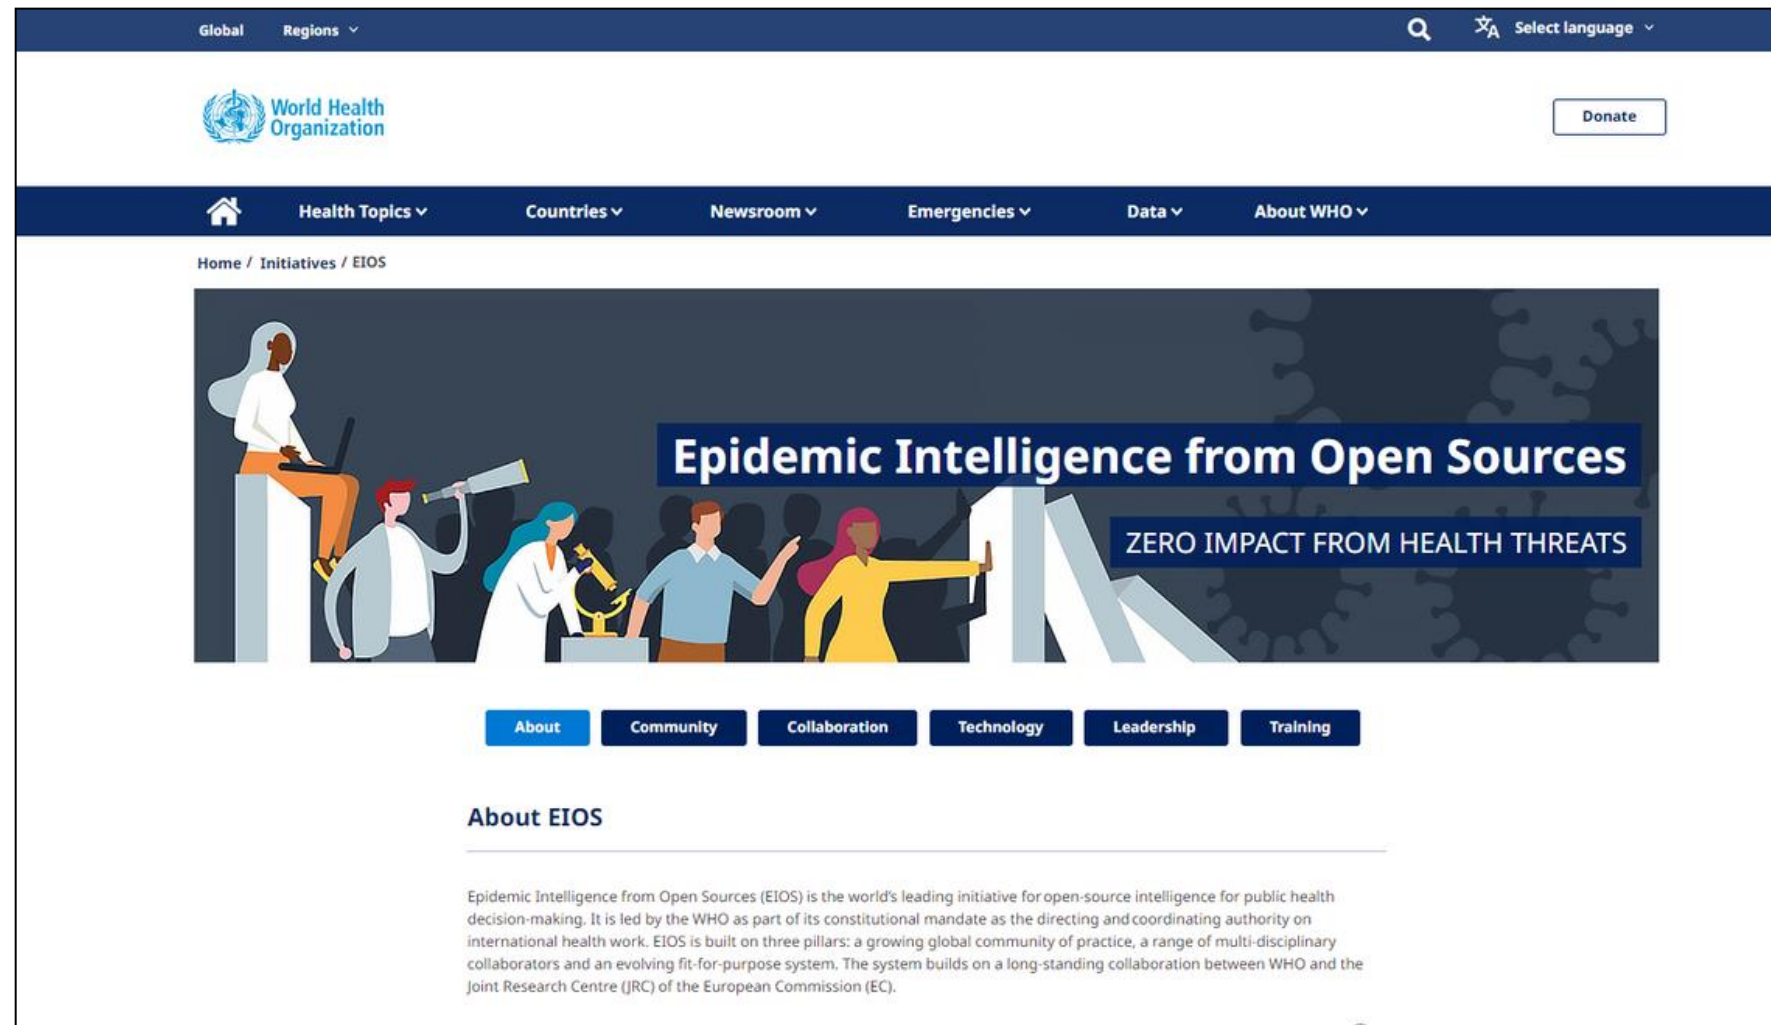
Global Regions

Select language

World Health Organization

Donate

Health Topics Countries Newsroom Emergencies Data About WHO

Home / Initiatives / EIOS

Epidemic Intelligence from Open Sources

ZERO IMPACT FROM HEALTH THREATS

About Community Collaboration Technology Leadership Training

About EIOS

Epidemic Intelligence from Open Sources (EIOS) is the world's leading initiative for open-source intelligence for public health decision-making. It is led by the WHO as part of its constitutional mandate as the directing and coordinating authority on international health work. EIOS is built on three pillars: a growing global community of practice, a range of multi-disciplinary collaborators and an evolving fit-for-purpose system. The system builds on a long-standing collaboration between WHO and the Joint Research Centre (JRC) of the European Commission (EC).